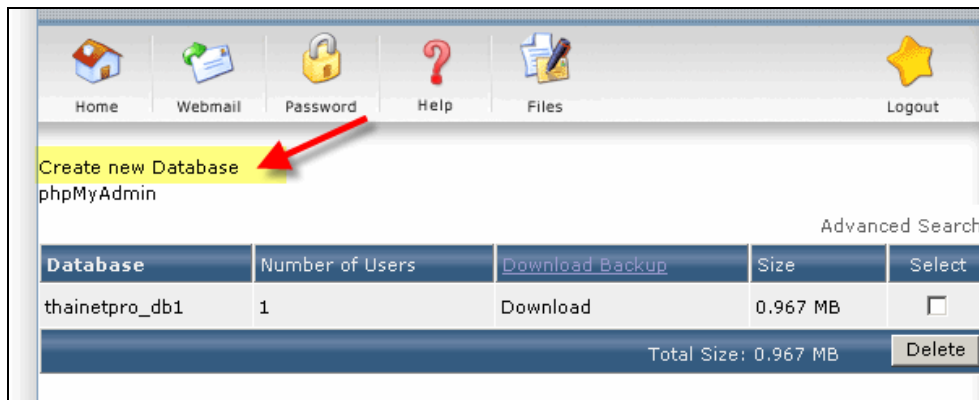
Home Webmail Password Help Files Logout

Create new Database
phpMyAdmin

Advanced Search

| Database | Number of Users | Download Backup | Size | Select |
|---|---|---|---|---|
| thainetpro_db1 | 1 | Download | 0.967 MB | |

Total Size: 0.967 MB Delete